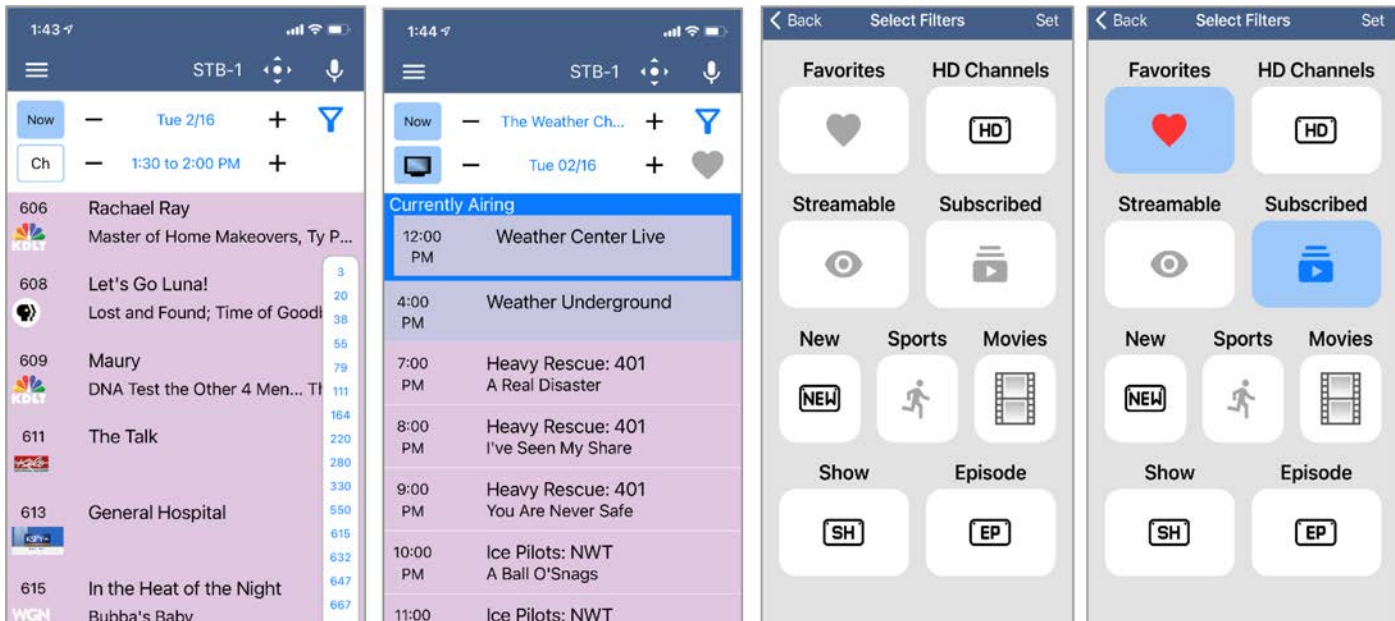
1:43

STB-1

Now — Tue 2/16 +

Ch — 1:30 to 2:00 PM +

606 Rachael Ray
KDLT Master of Home Makeovers, Ty P...

608 Let's Go Luna!
Lost and Found; Time of Goodb

609 Maury
KDLT DNA Test the Other 4 Men... Th

611 The Talk

613 General Hospital

615 In the Heat of the Night
WGN Bubba's Baby

3
20
38
55
79
111
164
220
280
330
550
615
632
647
667

1:44

STB-1

Now — The Weather Ch... +

— Tue 02/16 +

Currently Airing

12:00 PM Weather Center Live

4:00 PM Weather Underground

7:00 PM Heavy Rescue: 401
A Real Disaster

8:00 PM Heavy Rescue: 401
I've Seen My Share

9:00 PM Heavy Rescue: 401
You Are Never Safe

10:00 PM Ice Pilots: NWT
A Ball O'Snags

11:00 Ice Pilots: NWT

Back Select Filters Set

Favorites HD Channels

HD

Streamable Subscribed

New Sports Movies

NEW

Show Episode

SH EP

Back Select Filters Set

Favorites HD Channels

HD

Streamable Subscribed

New Sports Movies

NEW

Show Episode

SH EP